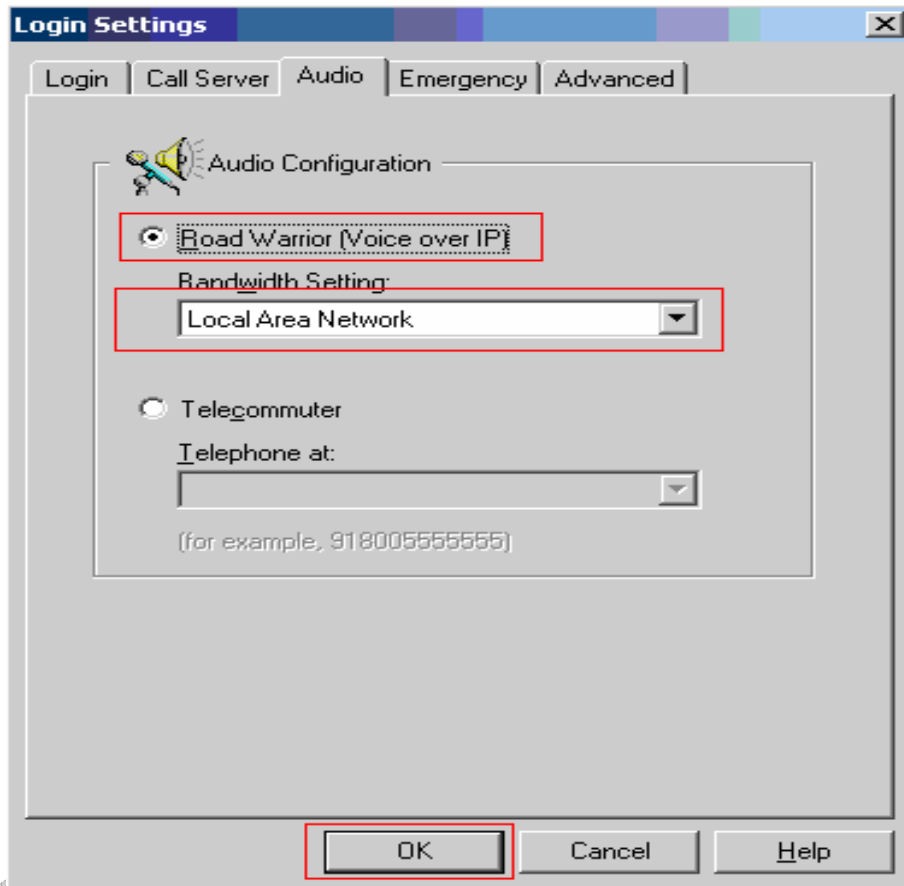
Login Settings

Login | Call Server | Audio | Emergency | Advanced

Audio Configuration

Road Warrior (Voice over IP)

Bandwidth Setting:

Local Area Network

Telecommuter

Telephone at:

(for example, 918005555555)

OK | Cancel | Help